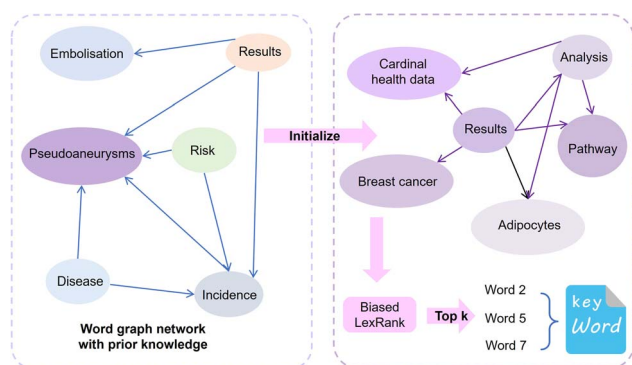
Embolisation

Results

Pseudoaneurysms

Risk

Disease

Incidence

Word graph network with prior knowledge

Initialize

Cardinal health data

Analysis

Results

Pathway

Breast cancer

Adipocytes

Biased LexRank

Top k

Word 2

Word 5

Word 7

key Word